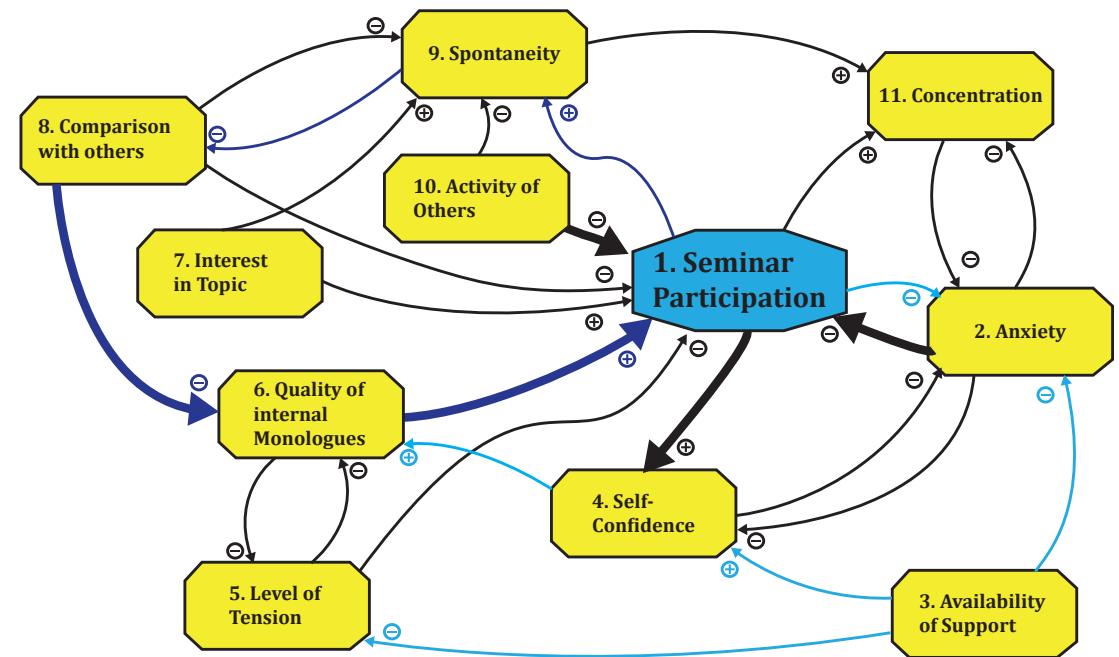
9. Spontaneity

11. Concentration

8. Comparison with others

10. Activity of Others

7. Interest in Topic

1. Seminar Participation

2. Anxiety

6. Quality of internal Monologues

4. Self-Confidence

5. Level of Tension

3. Availability of Support

⊖ ⊖ ⊕ ⊖ ⊕ ⊕ ⊖ ⊕ ⊖ ⊖ ⊖ ⊖ ⊖ ⊖ ⊕ ⊖ ⊕ ⊖ ⊖ ⊖ ⊕ ⊖ ⊕ ⊖ ⊖ ⊕ ⊖